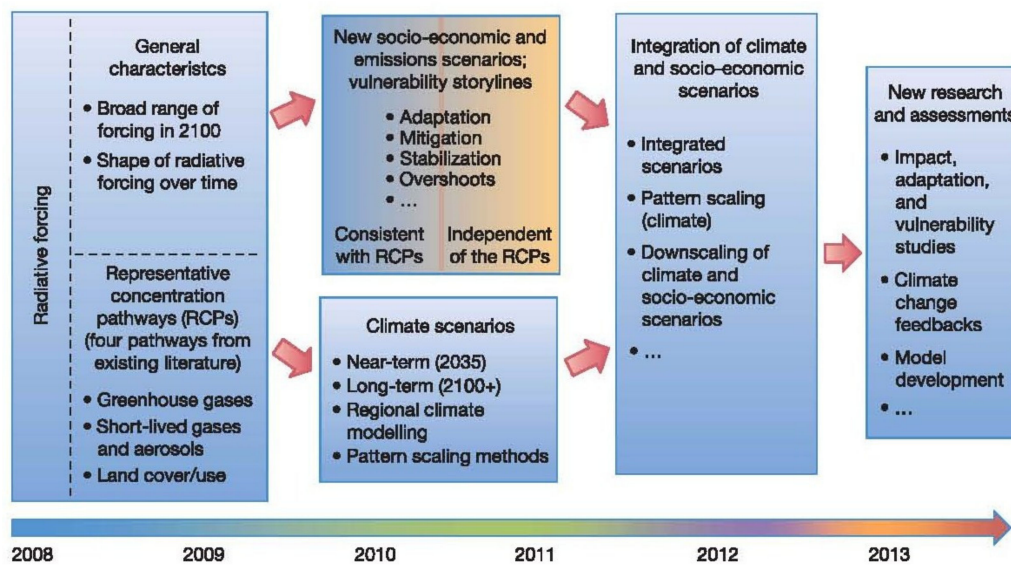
Radiative forcing

General characteristcs

• Broad range of forcing in 2100
• Shape of radiative forcing over time

Representative concentration pathways (RCPs) (four pathways from existing literature)

• Greenhouse gases
• Short-lived gases and aerosols
• Land cover/use

New socio-economic and emissions scenarios; vulnerability storylines

• Adaptation
• Mitigation
• Stabilization
• Overshoots
• ...

Consistent with RCPs

Independent of the RCPs

Climate scenarios

• Near-term (2035)
• Long-term (2100+)
• Regional climate modelling
• Pattern scaling methods

Integration of climate and socio-economic scenarios

• Integrated scenarios
• Pattern scaling (climate)
• Downscaling of climate and socio-economic scenarios
• ...

New research and assessments

• Impact, adaptation, and vulnerability studies
• Climate change feedbacks
• Model development
• ...

2008 2009 2010 2011 2012 2013